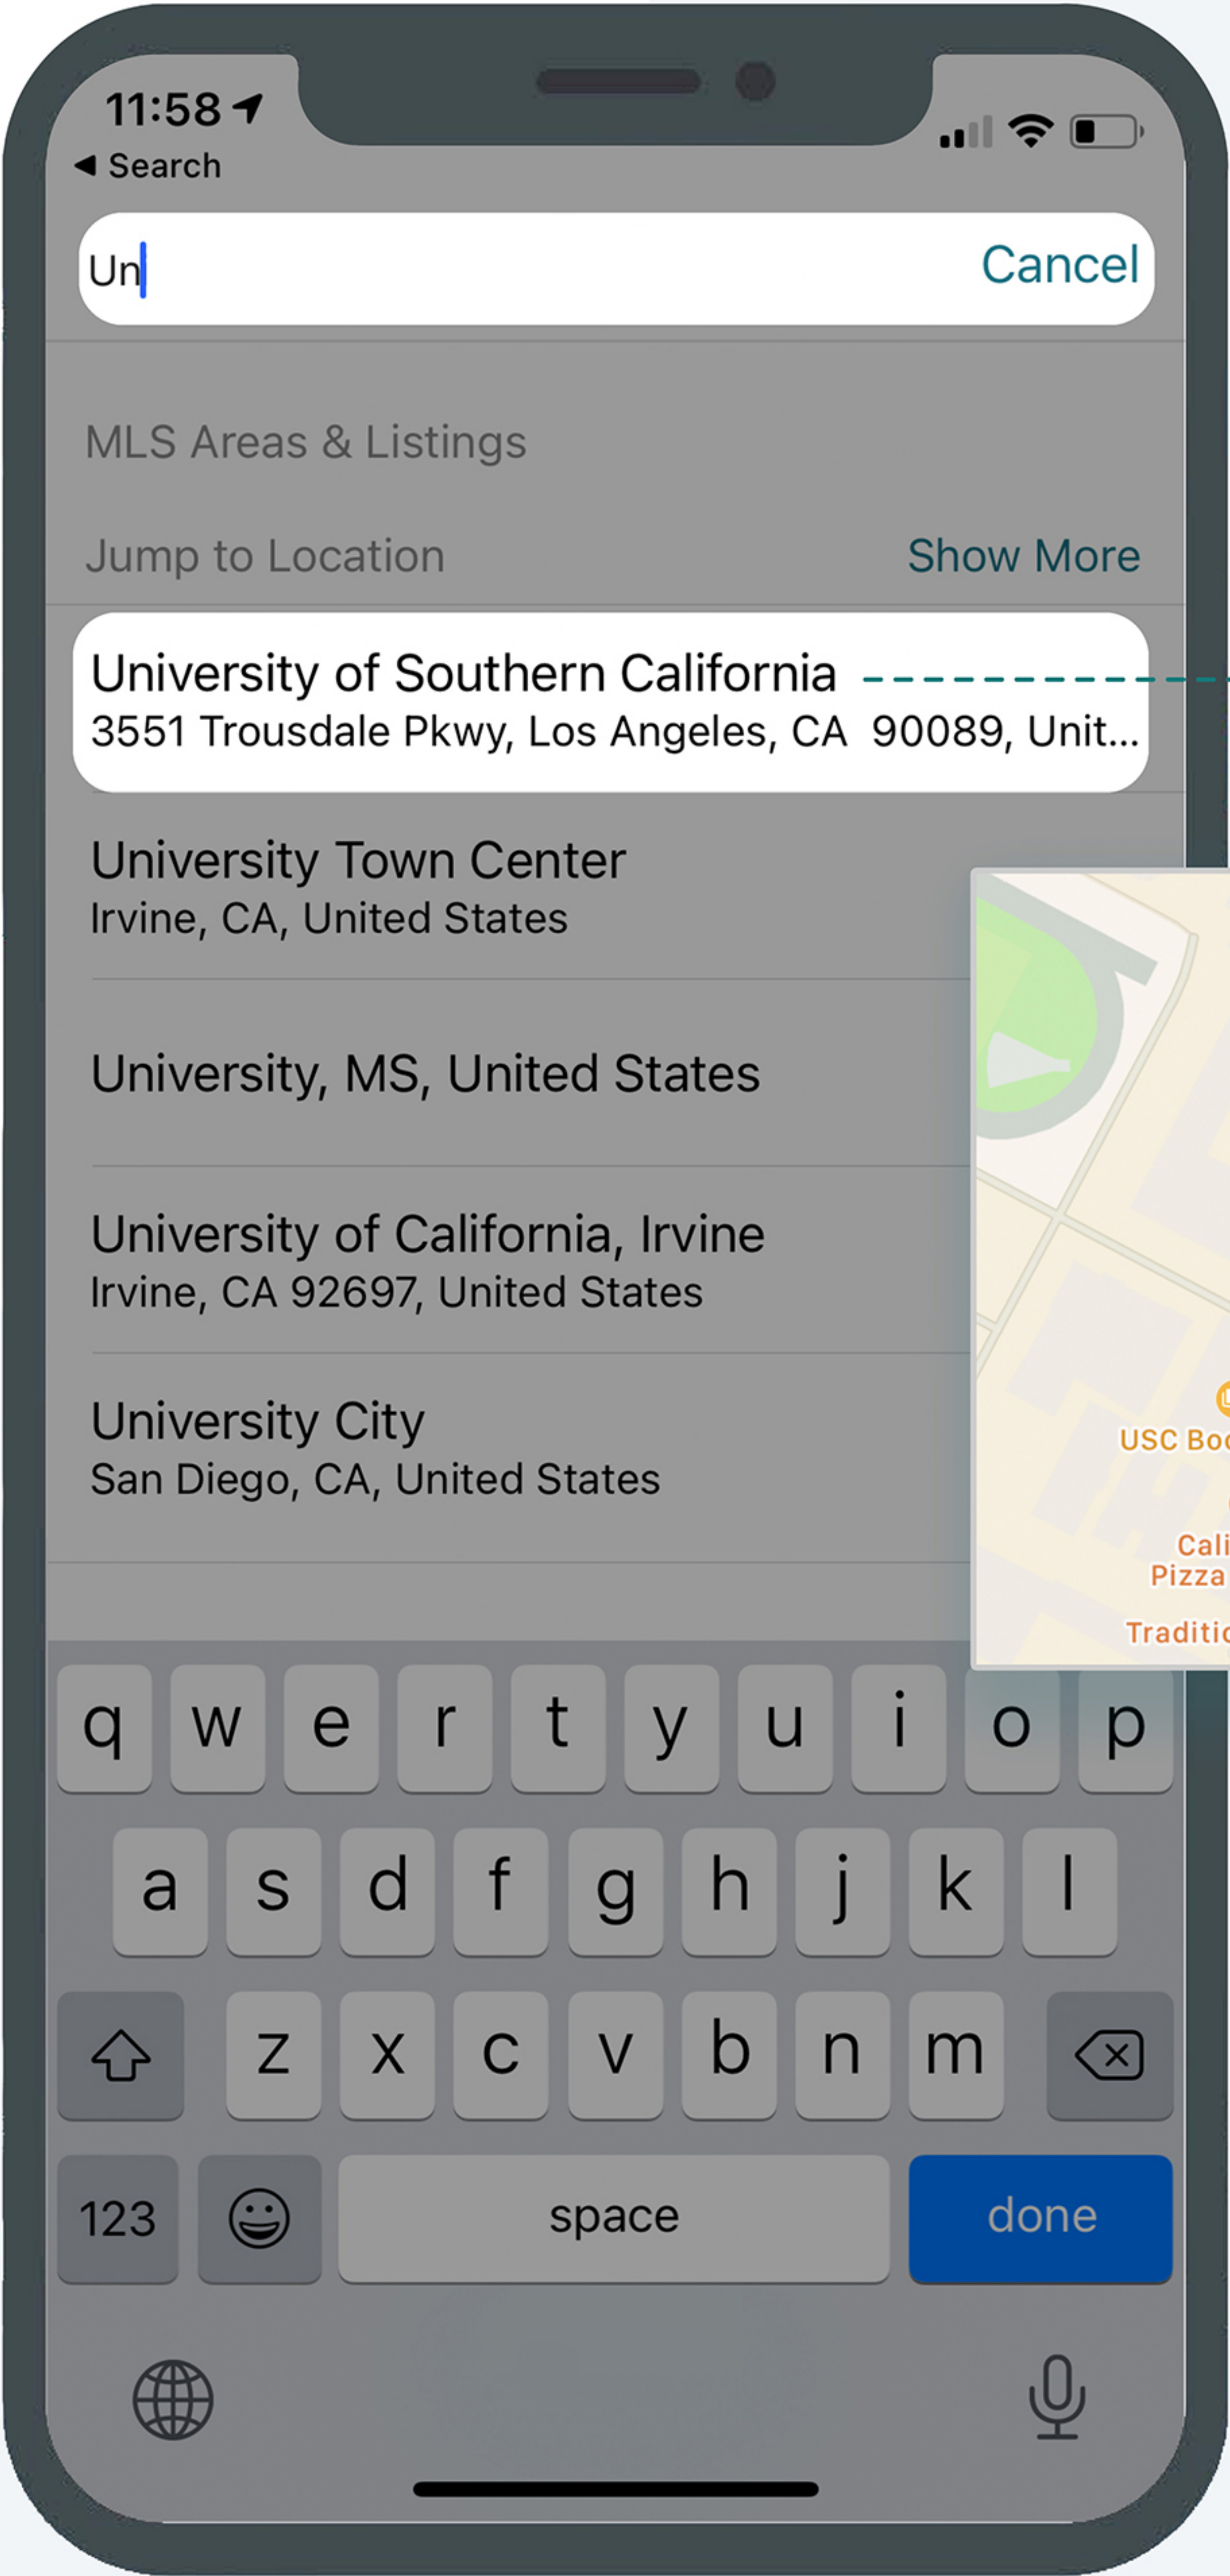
11:58

◀ Search

Un

Cancel

MLS Areas & Listings

Jump to Location

Show More

University of Southern California
3551 Trousdale Pkwy, Los Angeles, CA 90089, Unit...

University Town Center
Irvine, CA, United States

University, MS, United States

University of California, Irvine
Irvine, CA 92697, United States

University City
San Diego, CA, United States

USC Boo

Cali
Pizza

Traditic

q w e r t y u i o p
a s d f g h j k l
z x c v b n m
123
space
done